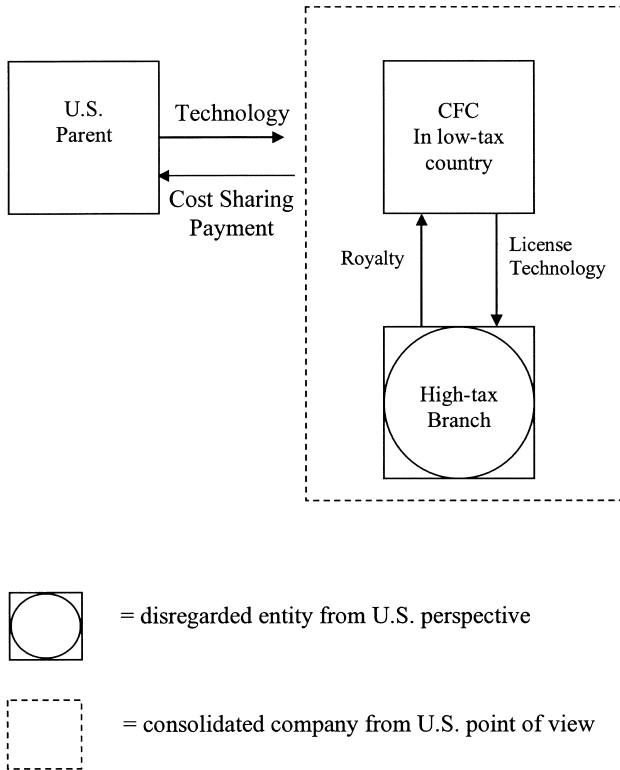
U.S. Parent

Technology

Cost Sharing Payment

CFC In low-tax country

Royalty

License Technology

High-tax Branch

= disregarded entity from U.S. perspective

= consolidated company from U.S. point of view